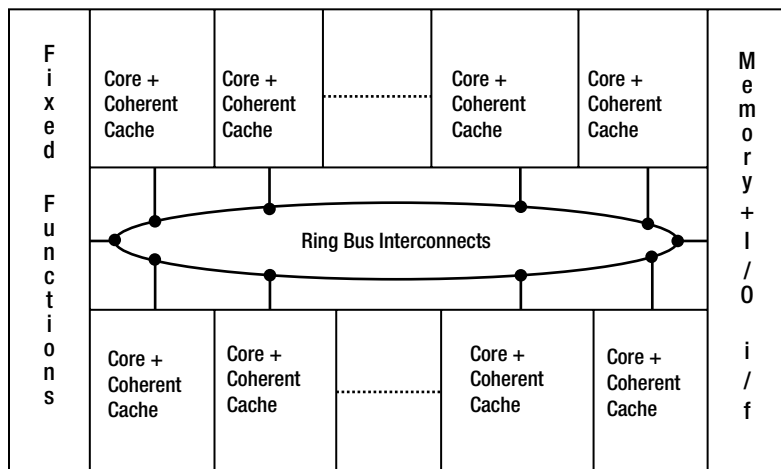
Fixed Functions

Core + Coherent Cache

Core + Coherent Cache

Core + Coherent Cache

Core + Coherent Cache

Memory + I/O i/f

Ring Bus Interconnects

Core + Coherent Cache

Core + Coherent Cache

Core + Coherent Cache

Core + Coherent Cache